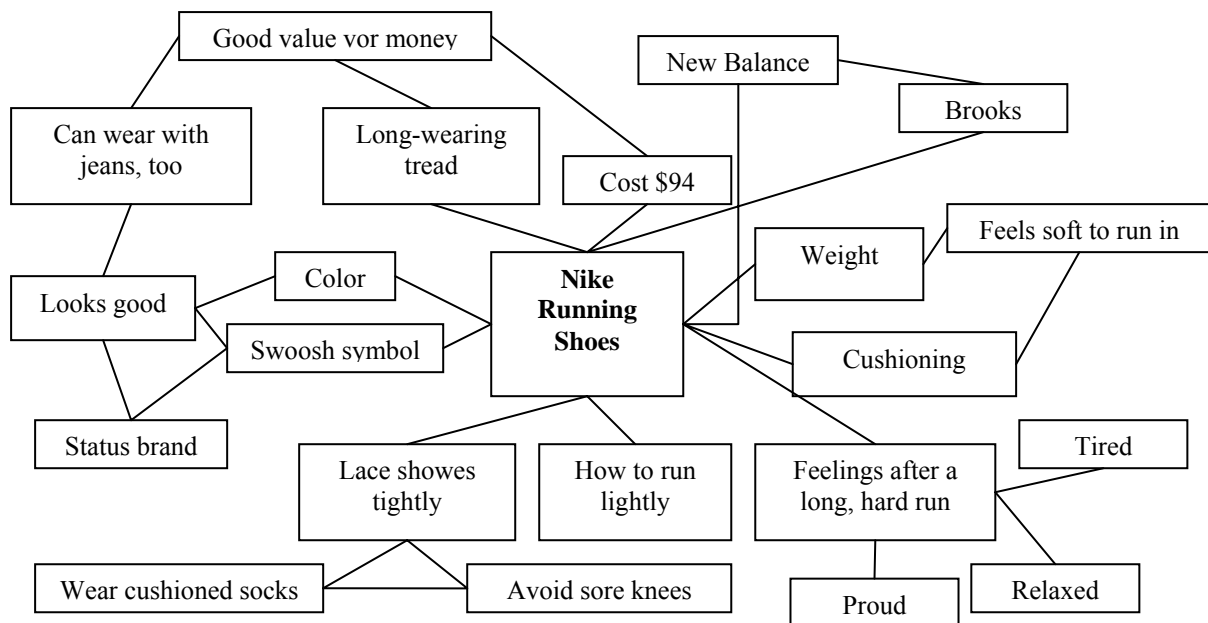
Good value vor money

New Balance

Brooks

Can wear with jeans, too

Long-wearing tread

Cost $94

Feels soft to run in

Weight

Color

Nike Running Shoes

Looks good

Swoosh symbol

Cushioning

Status brand

Tired

Lace showes tightly

How to run lightly

Feelings after a long, hard run

Wear cushioned socks

Avoid sore knees

Relaxed

Proud